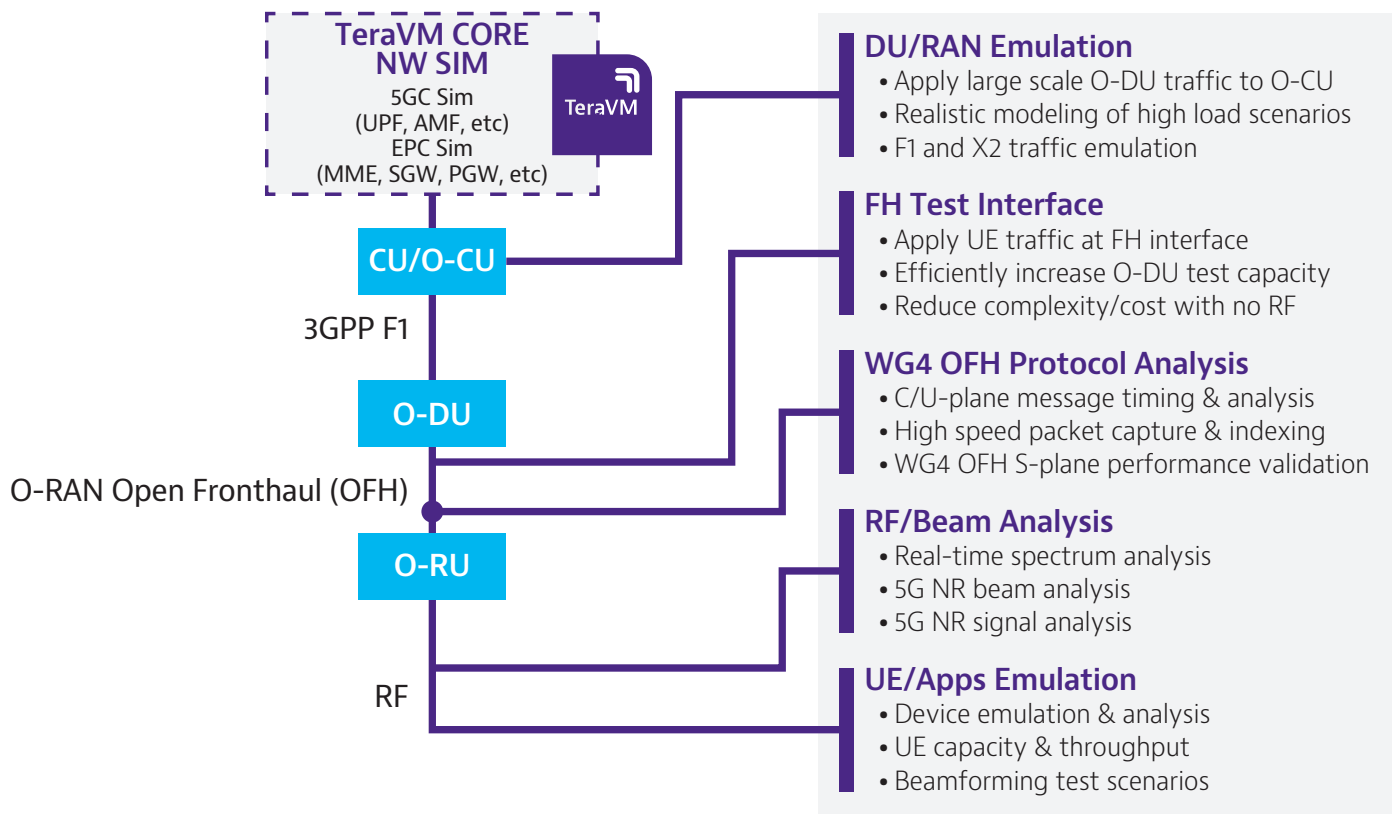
TeraVM CORE NW SIM

5GC Sim
(UPF, AMF, etc)
EPC Sim
(MME, SGW, PGW, etc)

TeraVM

CU/O-CU

3GPP F1

O-DU

O-RAN Open Fronthaul (OFH)

O-RU

RF

DU/RAN Emulation
• Apply large scale O-DU traffic to O-CU
• Realistic modeling of high load scenarios
• F1 and X2 traffic emulation

FH Test Interface
• Apply UE traffic at FH interface
• Efficiently increase O-DU test capacity
• Reduce complexity/cost with no RF

WG4 OFH Protocol Analysis
• C/U-plane message timing & analysis
• High speed packet capture & indexing
• WG4 OFH S-plane performance validation

RF/Beam Analysis
• Real-time spectrum analysis
• 5G NR beam analysis
• 5G NR signal analysis

UE/Apps Emulation
• Device emulation & analysis
• UE capacity & throughput
• Beamforming test scenarios